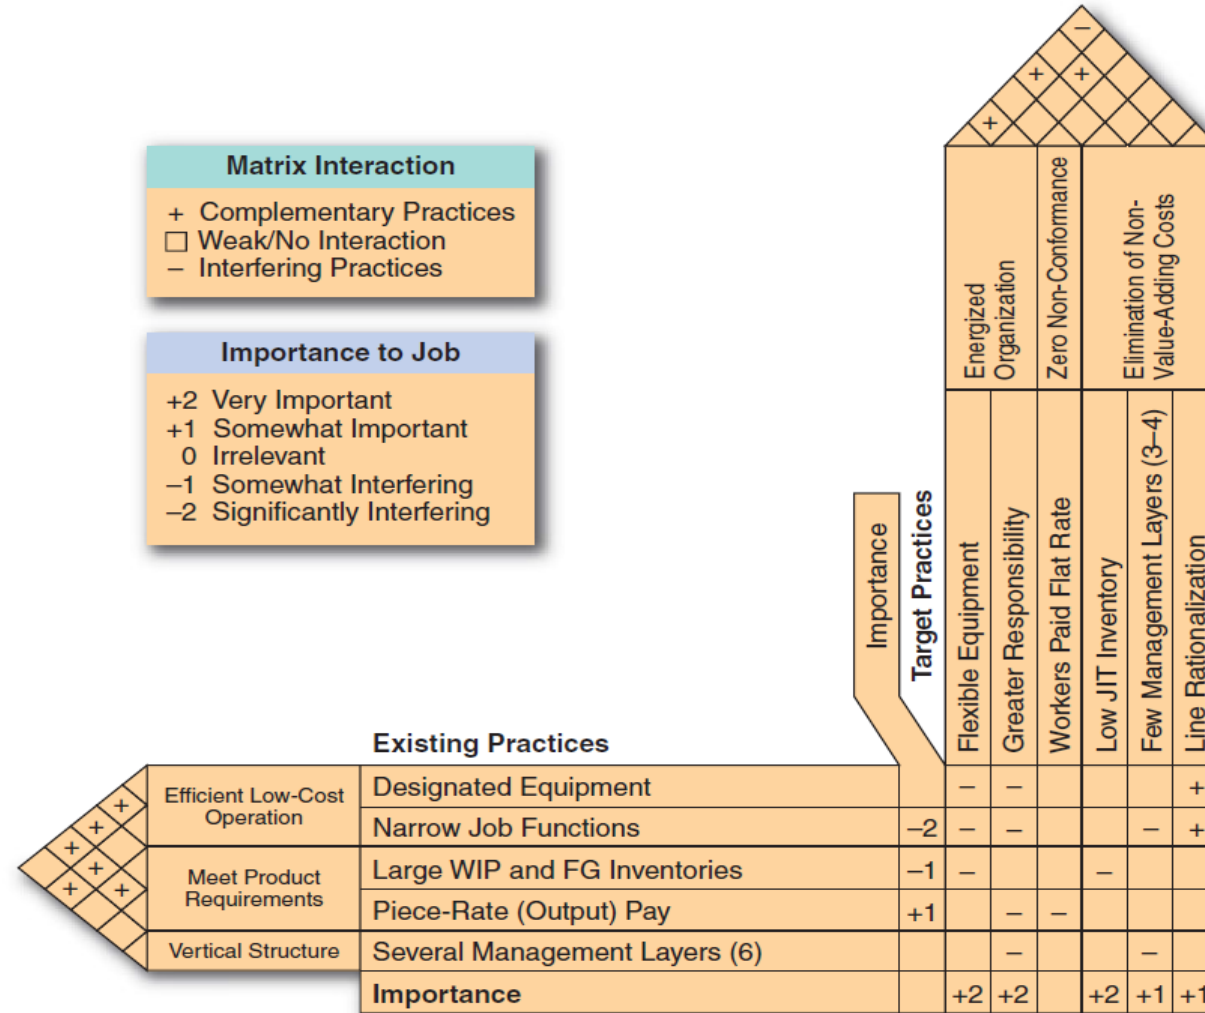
Matrix Interaction
+ Complementary Practices
□ Weak/No Interaction
– Interfering Practices

Importance to Job
+2 Very Important
+1 Somewhat Important
0 Irrelevant
–1 Somewhat Interfering
–2 Significantly Interfering

–
+
+
+

Energized Organization
Zero Non-Conformance
Elimination of Non-Value-Adding Costs

Importance
Target Practices
Flexible Equipment
Greater Responsibility
Workers Paid Flat Rate
Low JIT Inventory
Few Management Layers (3–4)
Line Rationalization

Existing Practices

+
+
+
+
+
+

| | | | | | | | | | |
|---|---|---|---|---|---|---|---|---|---|
| Efficient Low-Cost Operation | Designated Equipment | | – | – | | | | + |
| | Narrow Job Functions | –2 | – | – | | | – | + |
| Meet Product Requirements | Large WIP and FG Inventories | –1 | – | | | – | | |
| | Piece-Rate (Output) Pay | +1 | | – | – | | | |
| Vertical Structure | Several Management Layers (6) | | | – | | | – | |
| | Importance | | +2 | +2 | | +2 | +1 | +1 |